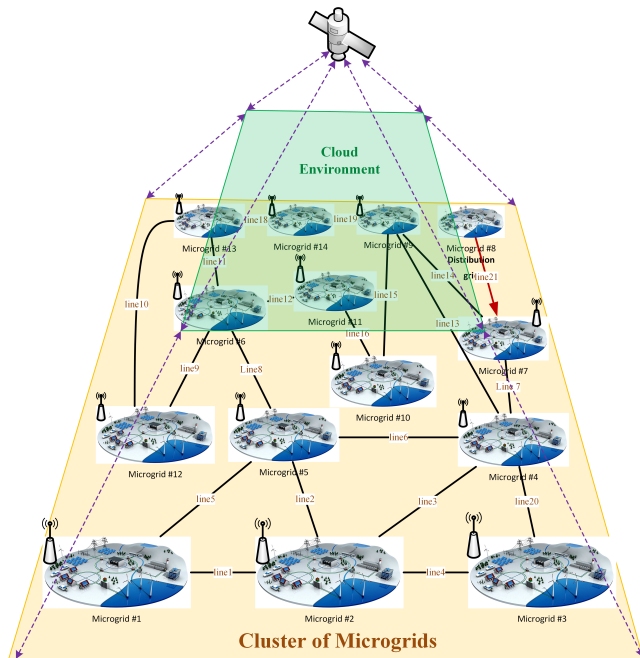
Cloud Environment

Microgrid #13
line18
Microgrid #14
line19
Microgrid #9
Microgrid #8
Distribution grid
line11
line14
line21
line10
line12
Microgrid #11
line15
line16
line13
Microgrid #6
Microgrid #7
line9
Line8
Microgrid #10
Line7
Microgrid #12
Microgrid #5
line6
Microgrid #4
line5
line2
line3
line20
line1
line4
Microgrid #1
Microgrid #2
Microgrid #3

Cluster of Microgrids